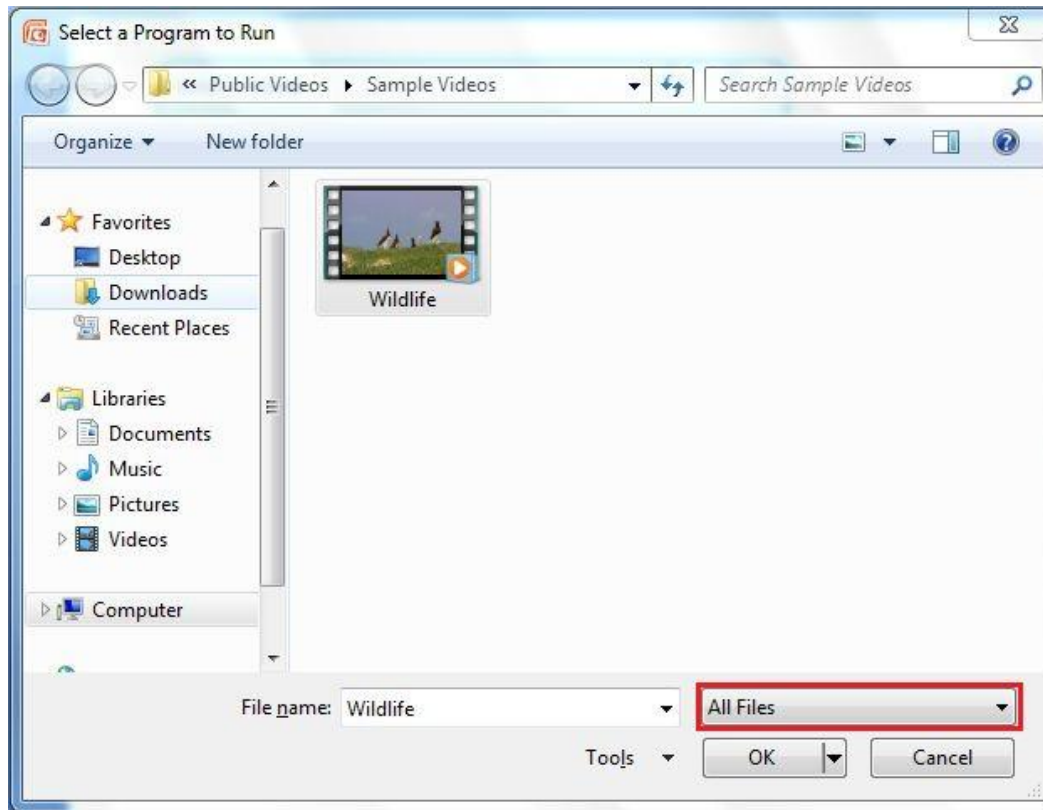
Select a Program to Run

« Public Videos ▸ Sample Videos

Search Sample Videos

Organize ▾ New folder

Favorites
Desktop
Downloads
Recent Places

Libraries
Documents
Music
Pictures
Videos

Computer

Wildlife

File name: Wildlife

All Files

Tools

OK

Cancel